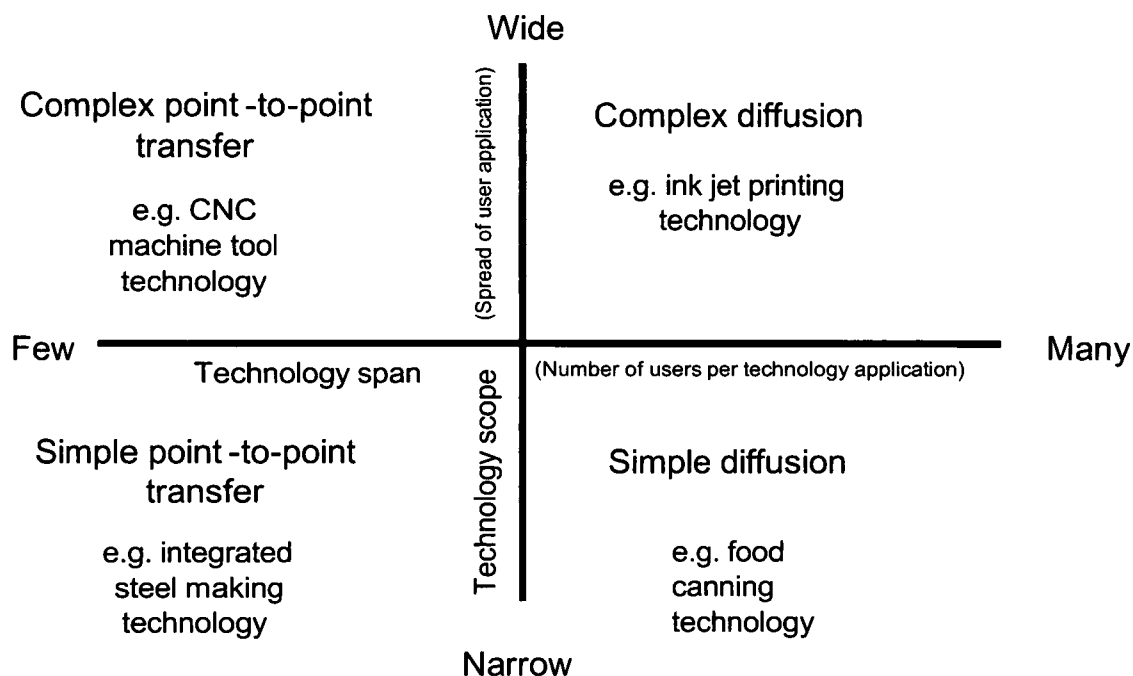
Wide

Complex point -to-point transfer

e.g. CNC machine tool technology

(Spread of user application)

Complex diffusion

e.g. ink jet printing technology

Few

Technology span

Technology scope

(Number of users per technology application)

Many

Simple point -to-point transfer

e.g. integrated steel making technology

Simple diffusion

e.g. food canning technology

Narrow